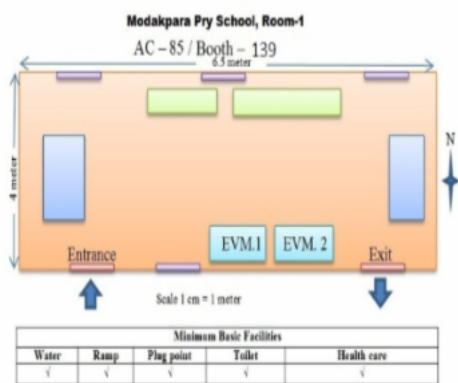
Modakpara Pry School, Room-1

AC – 85 / Booth – 139

6.5 meter

4 meter

N

EVM.1

EVM. 2

Entrance

Exit

Scale 1 cm = 1 meter

| Minimum Basic Facilities | | | | |
|---|---|---|---|---|
| Water | Ramp | Plug point | Toilet | Health care |
| √ | √ | √ | √ | √ |